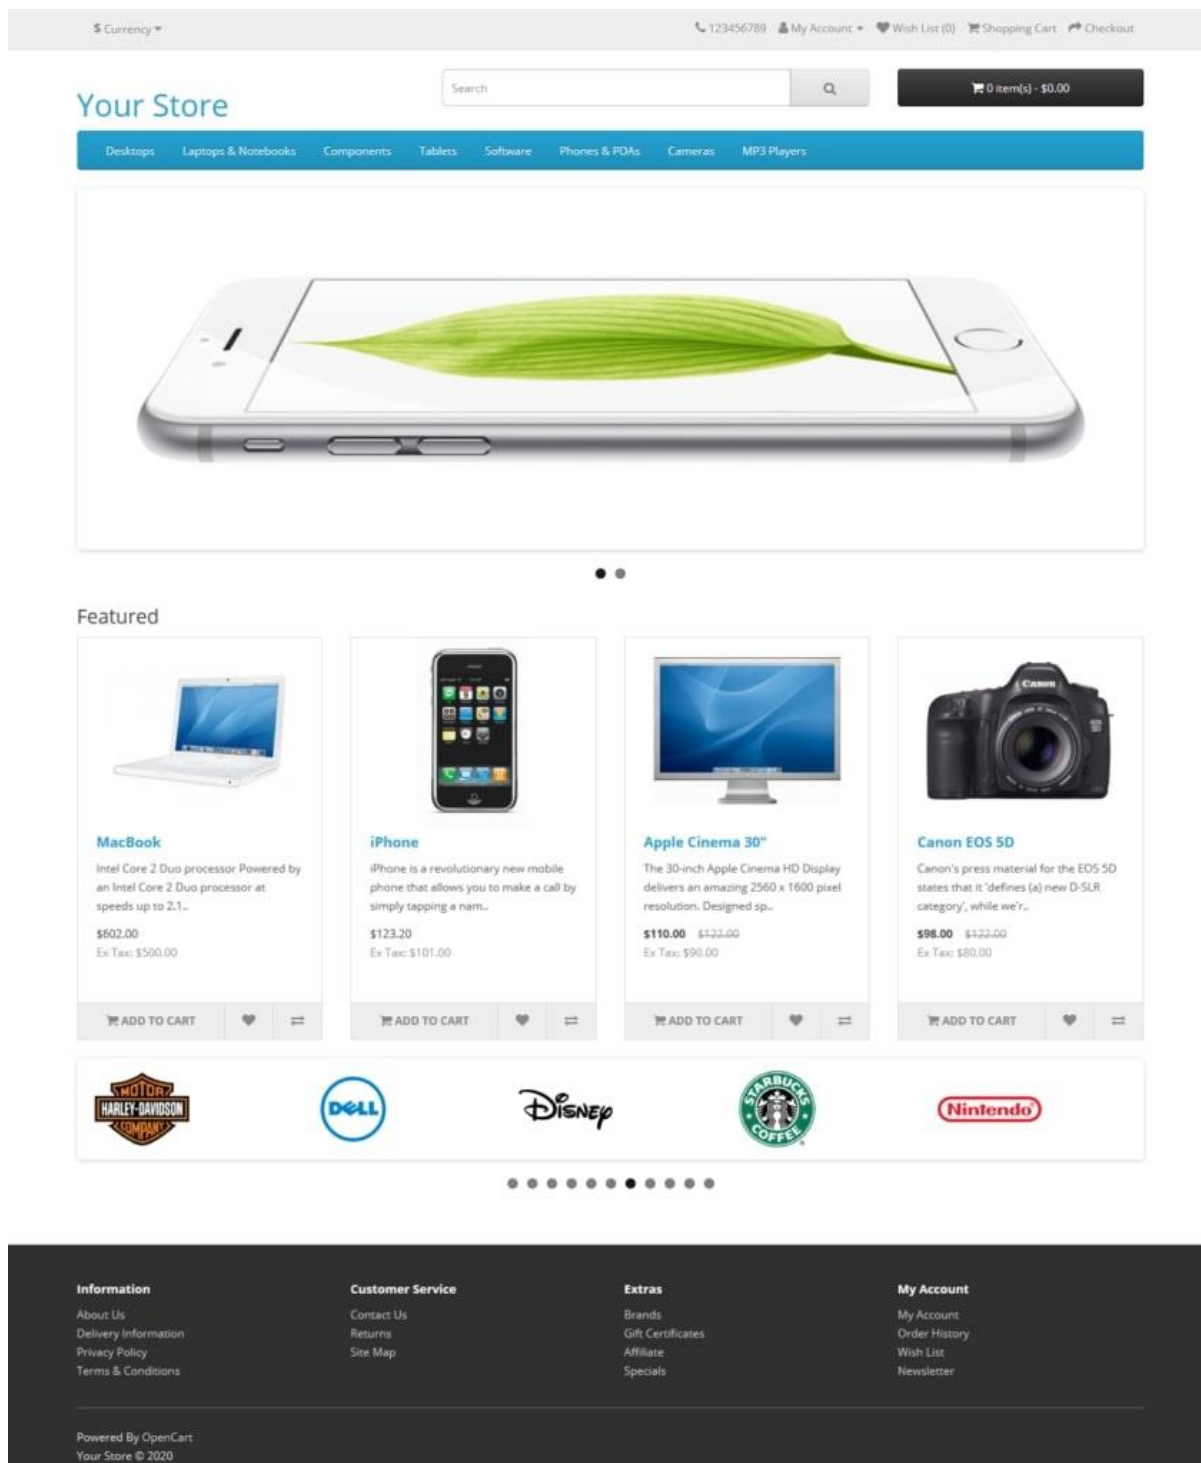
$ Currency ▾

123456789 My Account ▾ Wish List (0) Shopping Cart Checkout

Your Store

Search

0 item(s) - $0.00

Desktops Laptops & Notebooks Components Tablets Software Phones & PDAs Cameras MP3 Players

Featured

MacBook

Intel Core 2 Duo processor Powered by an Intel Core 2 Duo processor at speeds up to 2.1..

$602.00
Ex Tax: $500.00

ADD TO CART

iPhone

iPhone is a revolutionary new mobile phone that allows you to make a call by simply tapping a nam..

$123.20
Ex Tax: $101.00

ADD TO CART

Apple Cinema 30"

The 30-inch Apple Cinema HD Display delivers an amazing 2560 x 1600 pixel resolution. Designed sp..

$110.00 $122.00
Ex Tax: $90.00

ADD TO CART

Canon EOS 5D

Canon's press material for the EOS 5D states that it 'defines (a) new D-SLR category', while we'r..

$98.00 $122.00
Ex Tax: $80.00

ADD TO CART

MOTOR HARLEY-DAVIDSON CYCLES COMPANY

DELL

Disney

STARBUCKS COFFEE

Nintendo

Information
About Us
Delivery Information
Privacy Policy
Terms & Conditions

Customer Service
Contact Us
Returns
Site Map

Extras
Brands
Gift Certificates
Affiliate
Specials

My Account
My Account
Order History
Wish List
Newsletter

Powered By OpenCart
Your Store © 2020